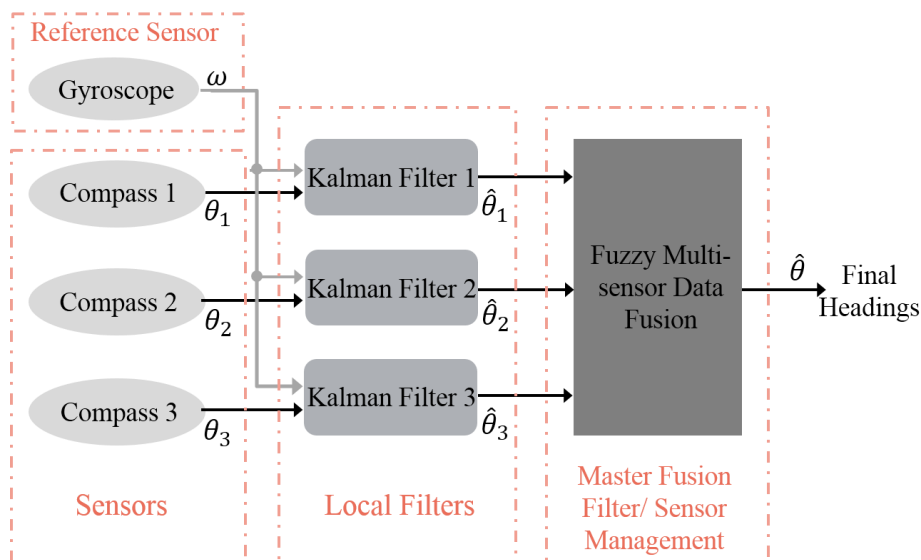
Reference Sensor

Gyroscope $\omega$

Compass 1 $\theta_1$

Compass 2 $\theta_2$

Compass 3 $\theta_3$

Kalman Filter 1 $\hat{\theta}_1$

Kalman Filter 2 $\hat{\theta}_2$

Kalman Filter 3 $\hat{\theta}_3$

Fuzzy Multi-sensor Data Fusion

$\hat{\theta}$ Final Headings

Sensors

Local Filters

Master Fusion Filter/ Sensor Management